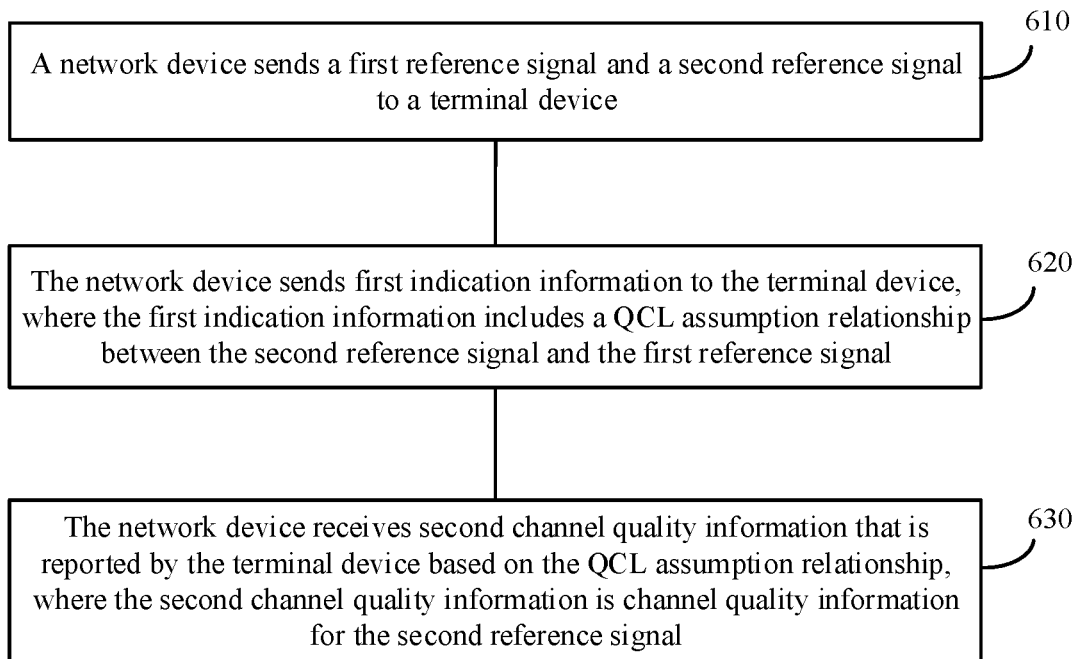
610

A network device sends a first reference signal and a second reference signal to a terminal device

620

The network device sends first indication information to the terminal device, where the first indication information includes a QCL assumption relationship between the second reference signal and the first reference signal

630

The network device receives second channel quality information that is reported by the terminal device based on the QCL assumption relationship, where the second channel quality information is channel quality information for the second reference signal